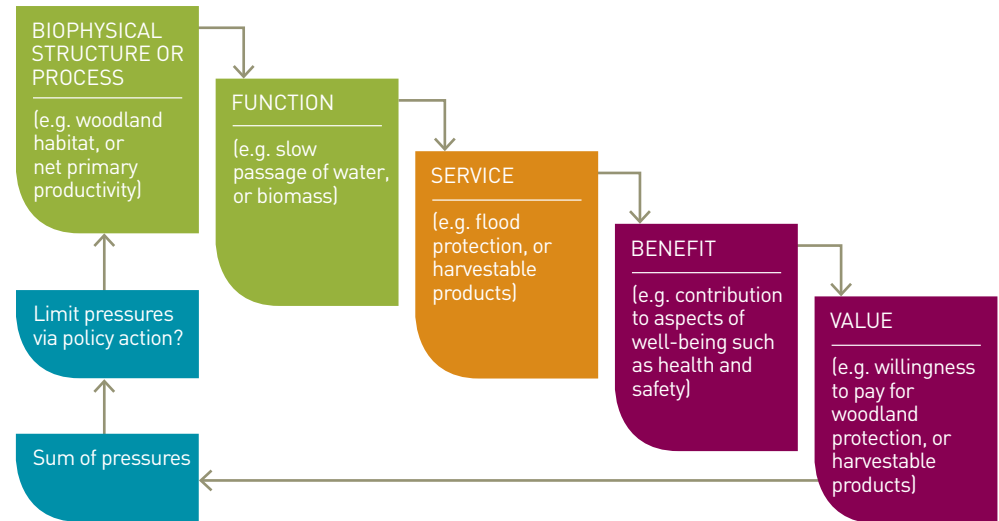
BIOPHYSICAL STRUCTURE OR PROCESS

(e.g. woodland habitat, or net primary productivity)

FUNCTION

(e.g. slow passage of water, or biomass)

SERVICE

(e.g. flood protection, or harvestable products)

BENEFIT

(e.g. contribution to aspects of well-being such as health and safety)

VALUE

(e.g. willingness to pay for woodland protection, or harvestable products)

Limit pressures via policy action?

Sum of pressures